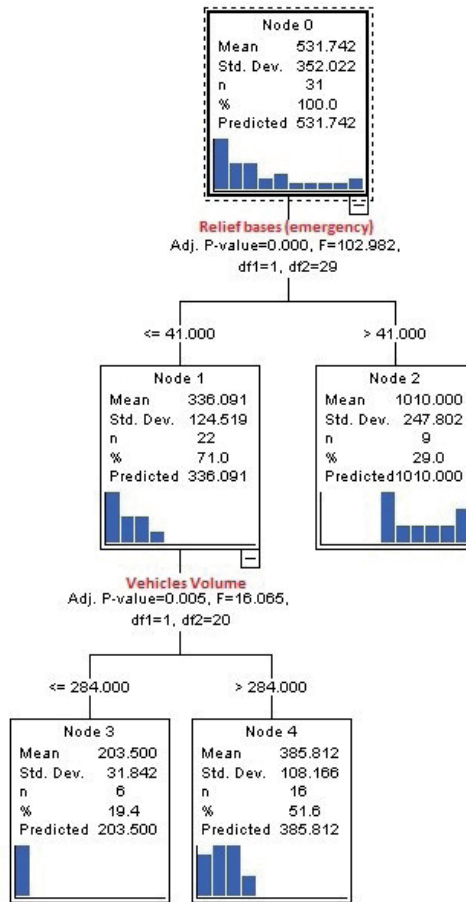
Node 0
| Mean | 531.742 |
|---|---|
| Std. Dev. | 352.022 |
| n | 31 |
| % | 100.0 |
| Predicted | 531.742 |

Relief bases (emergency)
Adj. P-value=0.000, F=102.982, df1=1, df2=29

<= 41.000

> 41.000

Node 1
| Mean | 336.091 |
|---|---|
| Std. Dev. | 124.519 |
| n | 22 |
| % | 71.0 |
| Predicted | 336.091 |

Node 2
| Mean | 1010.000 |
|---|---|
| Std. Dev. | 247.802 |
| n | 9 |
| % | 29.0 |
| Predicted | 1010.000 |

Vehicles Volume
Adj. P-value=0.005, F=16.065, df1=1, df2=20

<= 284.000

> 284.000

Node 3
| Mean | 203.500 |
|---|---|
| Std. Dev. | 31.842 |
| n | 6 |
| % | 19.4 |
| Predicted | 203.500 |

Node 4
| Mean | 385.812 |
|---|---|
| Std. Dev. | 108.166 |
| n | 16 |
| % | 51.6 |
| Predicted | 385.812 |